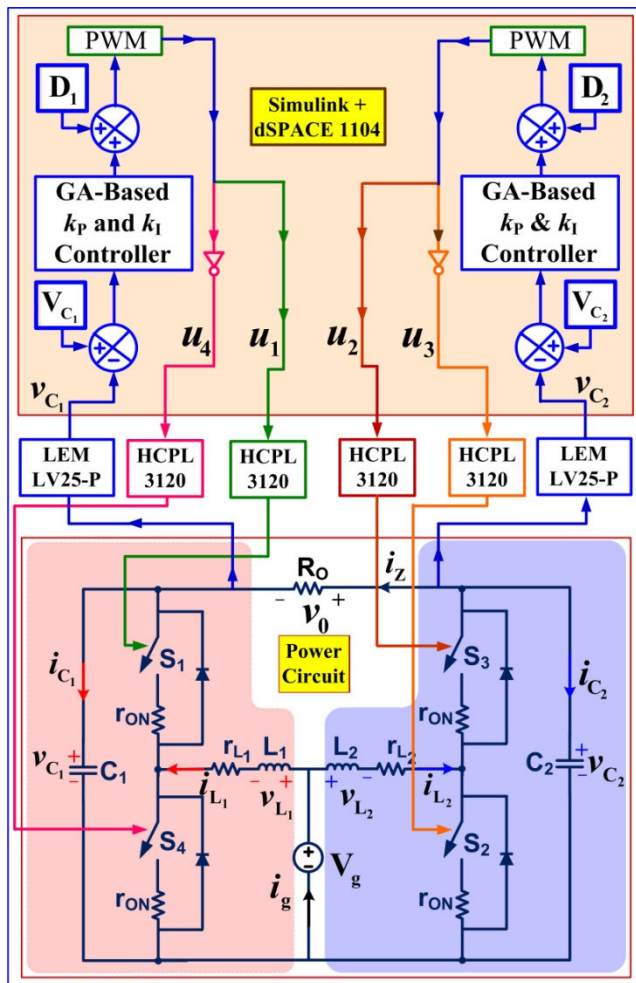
PWM
$D_1$
Simulink + dSPACE 1104
PWM
$D_2$
GA-Based $k_P$ and $k_I$ Controller
GA-Based $k_P$ & $k_I$ Controller
$V_{C_1}$
$V_{C_2}$
$u_4$ $u_1$ $u_2$ $u_3$
$v_{C_1}$
$v_{C_2}$
LEM LV25-P
HCPL 3120
HCPL 3120
HCPL 3120
HCPL 3120
LEM LV25-P
$R_O$
$i_Z$
$- \; v_0 \; +$
Power Circuit
$S_1$
$S_3$
$i_{C_1}$
$i_{C_2}$
$r_{ON}$
$r_{ON}$
$v_{C_1}$ $C_1$
$r_{L_1}$ $L_1$
$L_2$ $r_{L_2}$
$C_2$ $v_{C_2}$
$i_{L_1}$ $v_{L_1}$
$v_{L_2}$ $i_{L_2}$
$S_4$
$S_2$
$V_g$
$i_g$
$r_{ON}$
$r_{ON}$